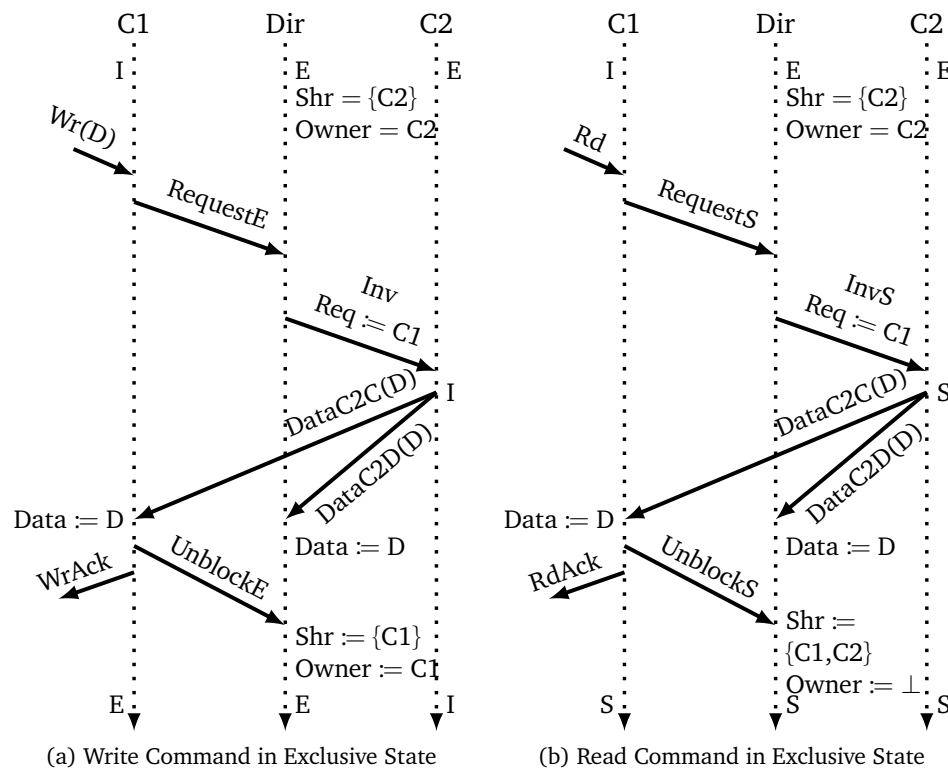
C1 Dir C2

I E E

Shr = {C2}

Owner = C2

Wr(D)

RequestE

Inv

Req := C1

I

DataC2C(D)

DataC2D(D)

Data := D

Data := D

WrAck

UnblockE

Shr := {C1}

Owner := C1

E E I

(a) Write Command in Exclusive State

C1 Dir C2

I E E

Shr = {C2}

Owner = C2

Rd

RequestS

InvS

Req := C1

S

DataC2C(D)

DataC2D(D)

Data := D

Data := D

RdAck

UnblockS

Shr :=

{C1,C2}

Owner := ⊥

S S S

(b) Read Command in Exclusive State